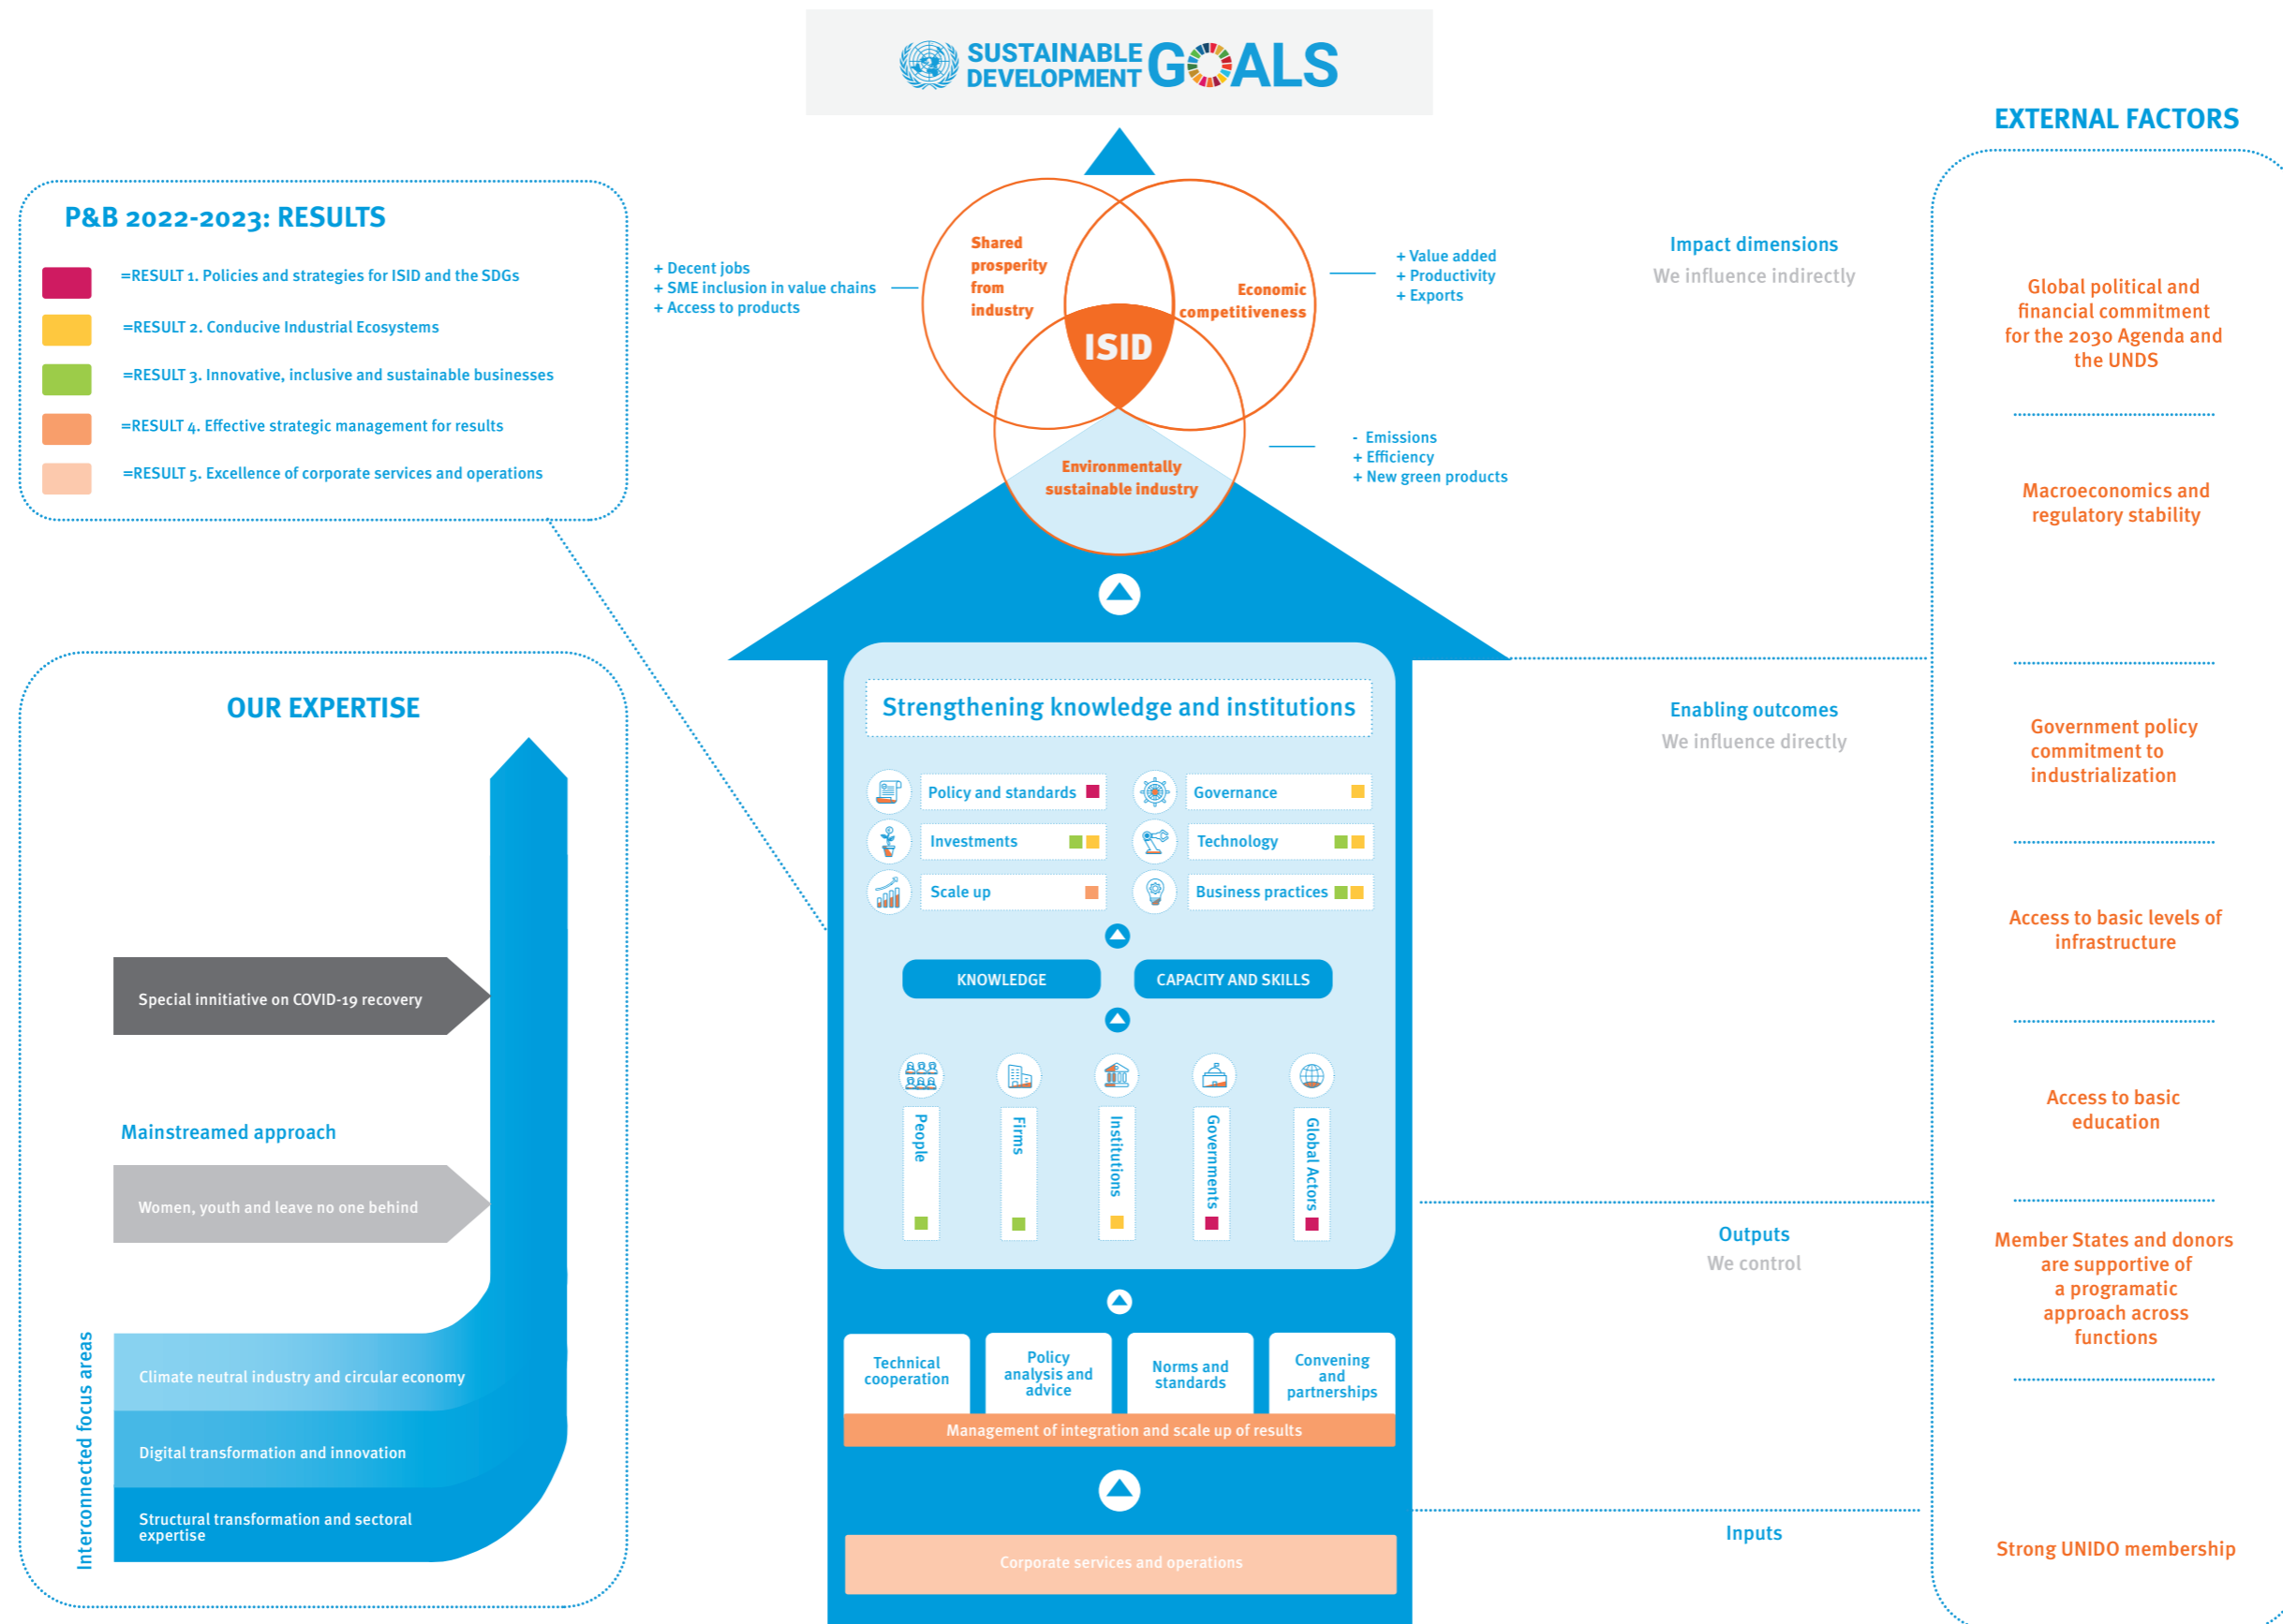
SUSTAINABLE DEVELOPMENT GOALS

EXTERNAL FACTORS

P&B 2022-2023: RESULTS

=RESULT 1. Policies and strategies for ISID and the SDGs

=RESULT 2. Conducive Industrial Ecosystems

=RESULT 3. Innovative, inclusive and sustainable businesses

=RESULT 4. Effective strategic management for results

=RESULT 5. Excellence of corporate services and operations

+ Decent jobs
+ SME inclusion in value chains
+ Access to products

Shared prosperity from industry

Economic competitiveness

ISID

Environmentally sustainable industry

+ Value added
+ Productivity
+ Exports

- Emissions
+ Efficiency
+ New green products

Impact dimensions
We influence indirectly

Global political and financial commitment for the 2030 Agenda and the UNDS

Macroeconomics and regulatory stability

OUR EXPERTISE

Strengthening knowledge and institutions

Policy and standards

Governance

Investments

Technology

Scale up

Business practices

KNOWLEDGE

CAPACITY AND SKILLS

People

Firms

Institutions

Governments

Global Actors

Enabling outcomes
We influence directly

Government policy commitment to industrialization

Access to basic levels of infrastructure

Access to basic education

Special innitiative on COVID-19 recovery

Mainstreamed approach

Women, youth and leave no one behind

Interconnected focus areas

Climate neutral industry and circular economy

Digital transformation and innovation

Structural transformation and sectoral expertise

Technical cooperation

Policy analysis and advice

Norms and standards

Convening and partnerships

Management of integration and scale up of results

Outputs
We control

Member States and donors are supportive of a programatic approach across functions

Corporate services and operations

Inputs

Strong UNIDO membership